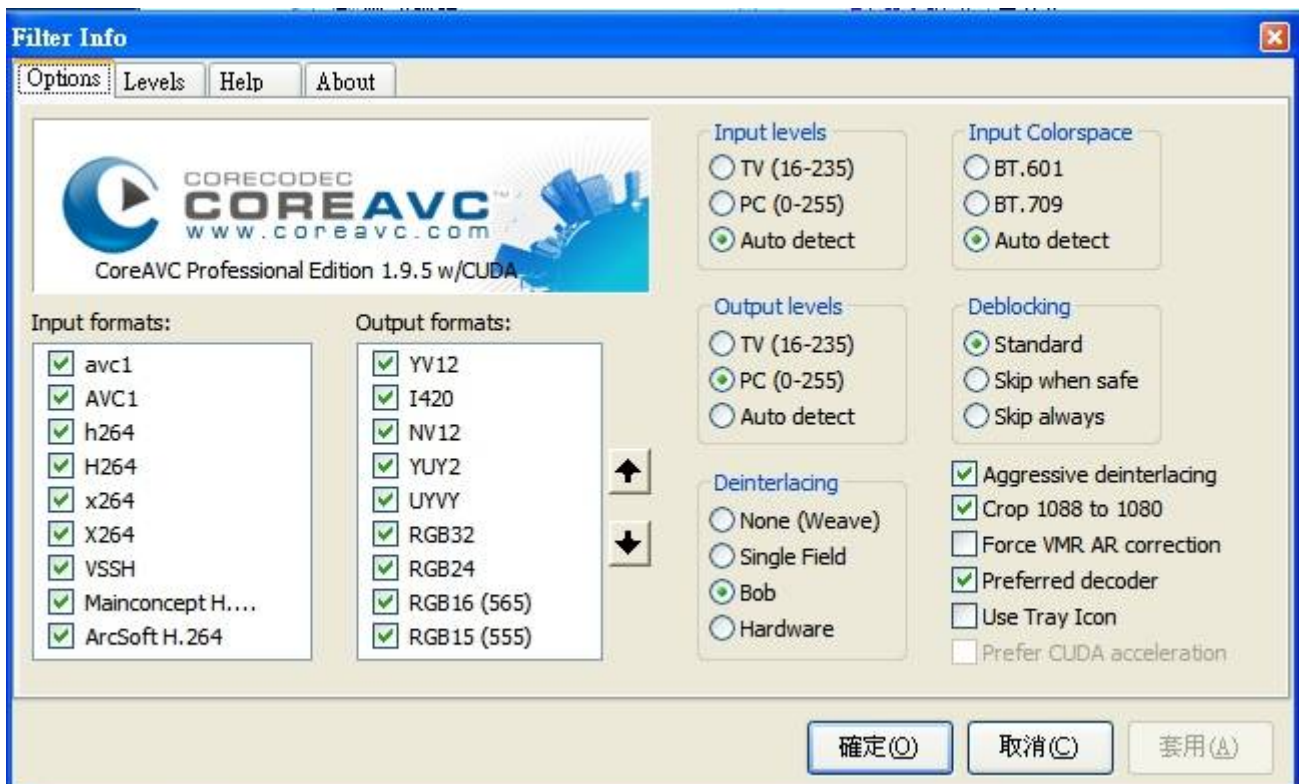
Filter Info

Options | Levels | Help | About

CORECODEC
COREAVC
www.coreavc.com
CoreAVC Professional Edition 1.9.5 w/CUDA

Input formats:
avc1
AVC1
h264
H264
x264
X264
VSSH
Mainconcept H....
ArcSoft H.264

Output formats:
YV12
I420
NV12
YUY2
UYVY
RGB32
RGB24
RGB16 (565)
RGB15 (555)

Input levels
TV (16-235)
PC (0-255)
Auto detect

Input Colorspace
BT.601
BT.709
Auto detect

Output levels
TV (16-235)
PC (0-255)
Auto detect

Deblocking
Standard
Skip when safe
Skip always

Deinterlacing
None (Weave)
Single Field
Bob
Hardware

Aggressive deinterlacing
Crop 1088 to 1080
Force VMR AR correction
Preferred decoder
Use Tray Icon
Prefer CUDA acceleration

確定(O) 取消(C) 套用(A)